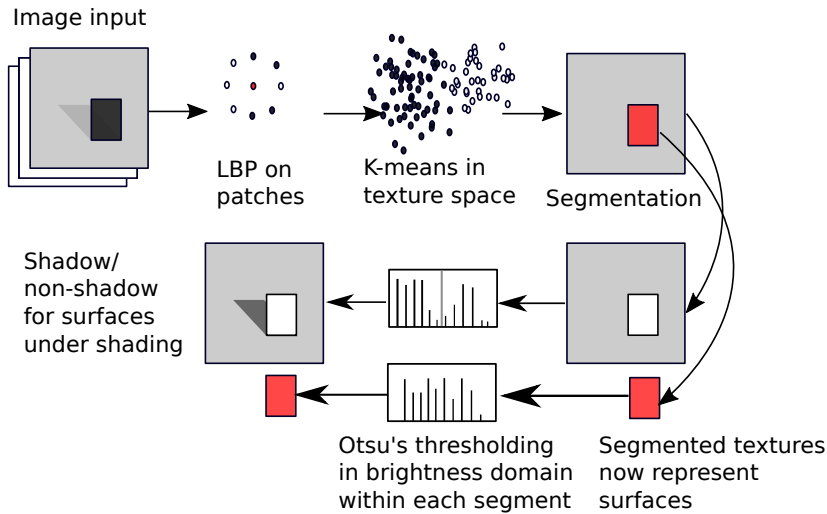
Image input

LBP on patches

K-means in texture space

Segmentation

Shadow/ non-shadow for surfaces under shading

Otsu's thresholding in brightness domain within each segment

Segmented textures now represent surfaces